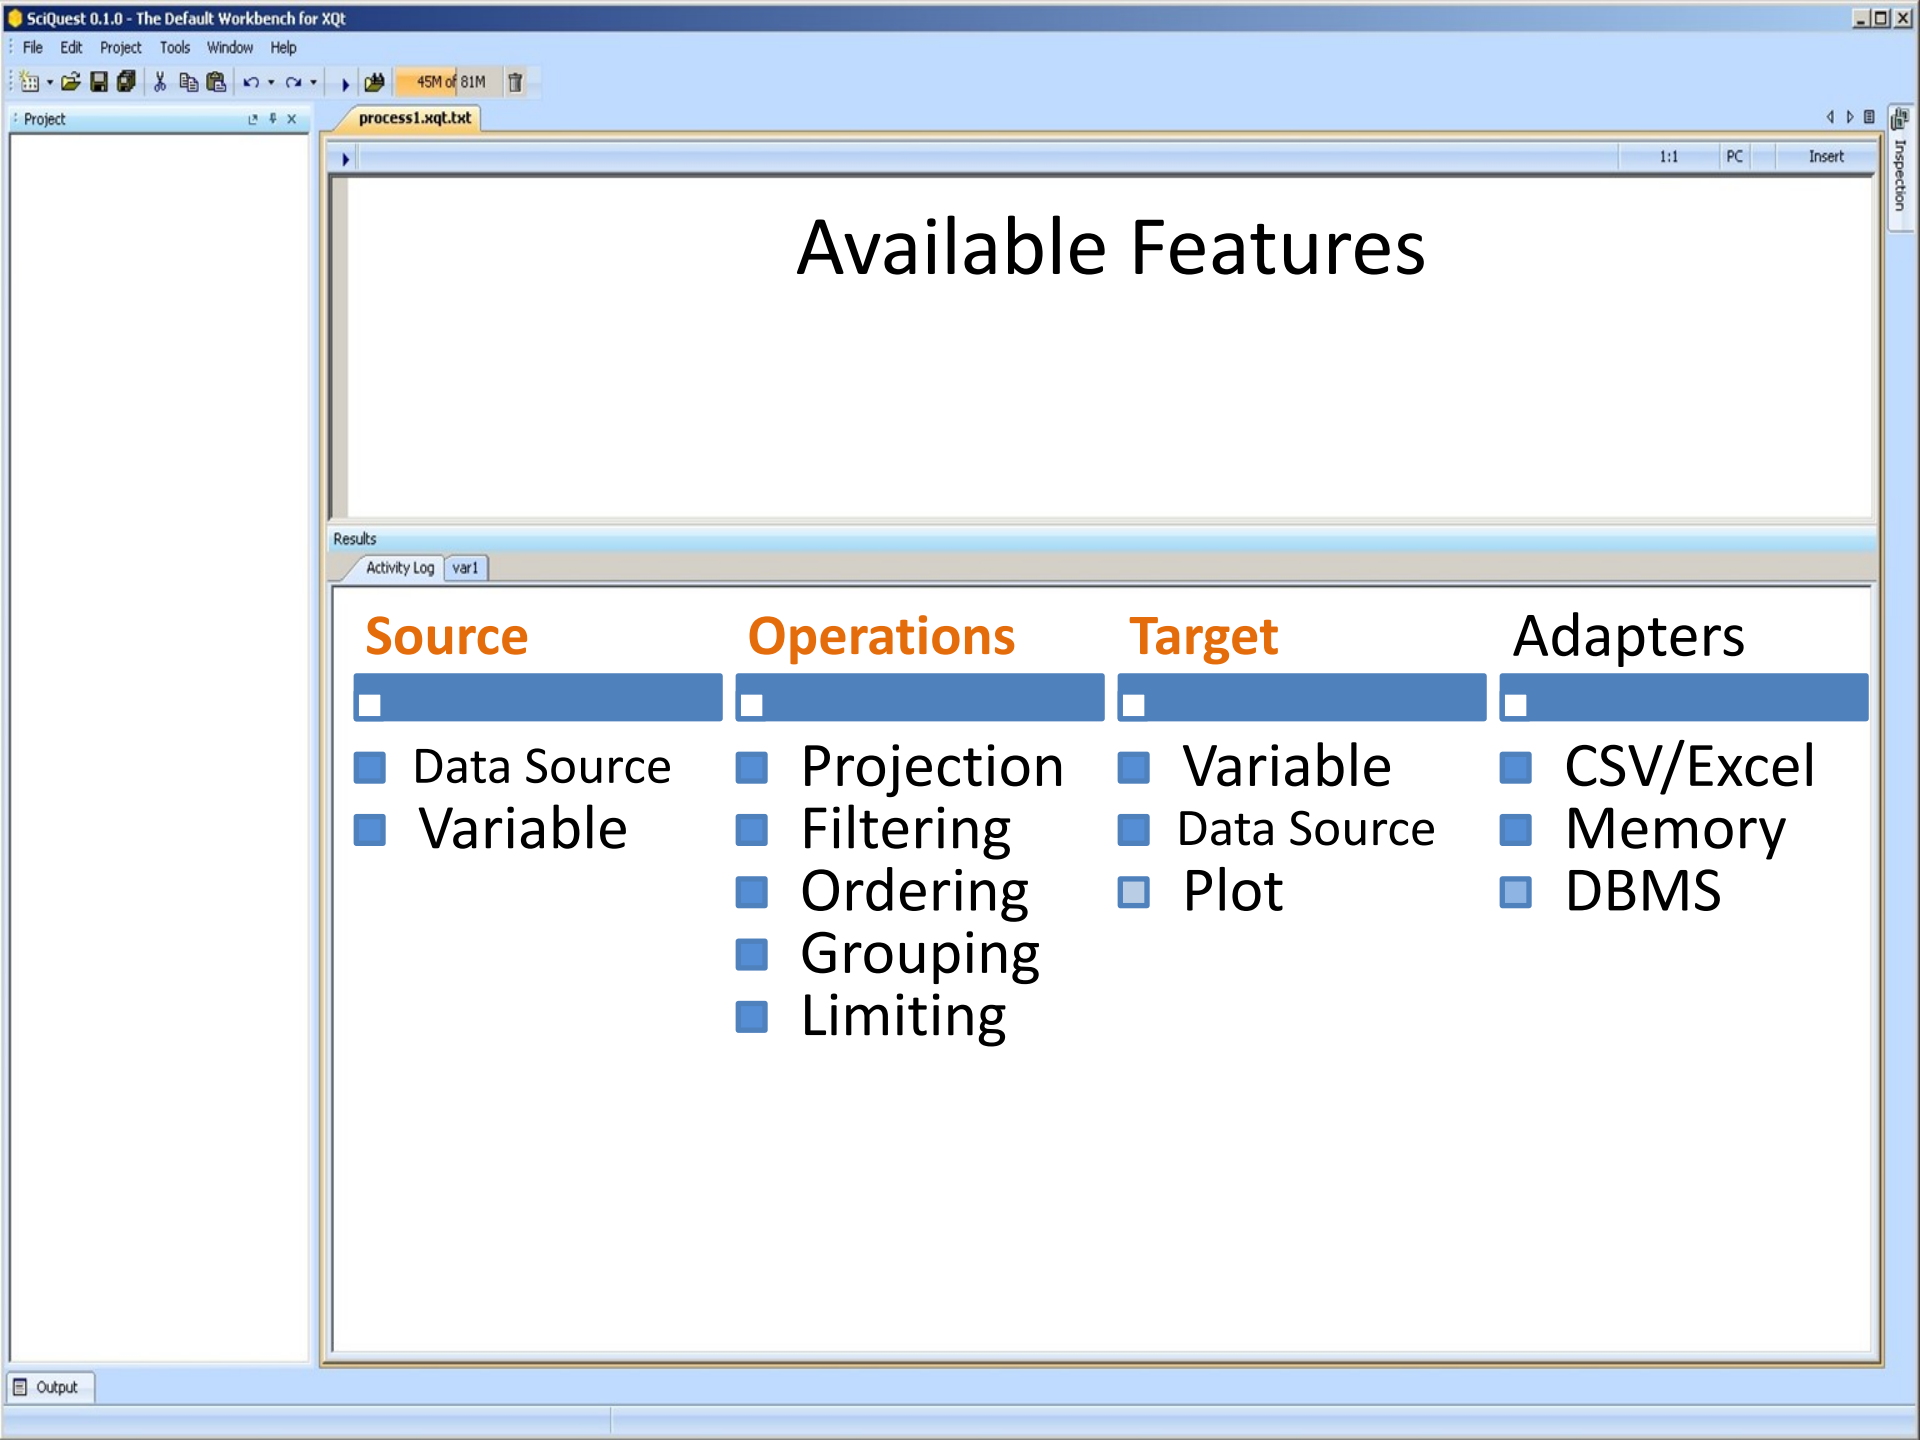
SciQuest 0.1.0 - The Default Workbench for XQt

File Edit Project Tools Window Help

45M of 81M

Project

process1.xqt.txt

1:1 PC Insert

Inspection

Available Features

Results

Activity Log var1

Source
- Data Source
- Variable

Operations
- Projection
- Filtering
- Ordering
- Grouping
- Limiting

Target
- Variable
- Data Source
- Plot

Adapters
- CSV/Excel
- Memory
- DBMS

Output